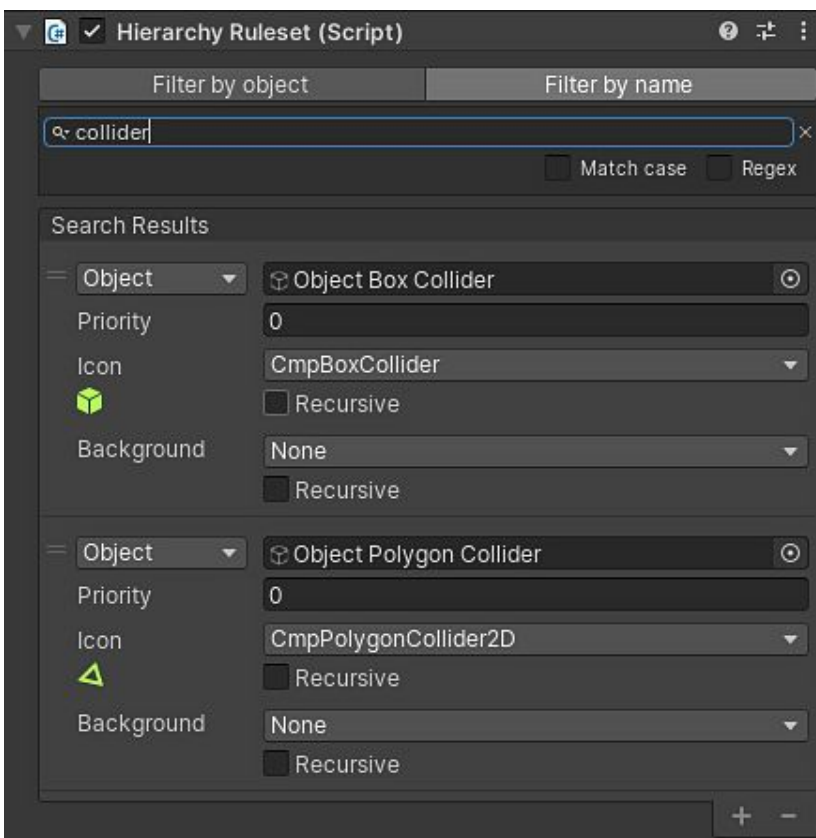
Hierarchy Ruleset (Script)

Filter by object
Filter by name

collider
×

Match case
Regex

Search Results

Object
Object Box Collider
Priority
0
Icon
CmpBoxCollider
Recursive
Background
None
Recursive

Object
Object Polygon Collider
Priority
0
Icon
CmpPolygonCollider2D
Recursive
Background
None
Recursive

+ −